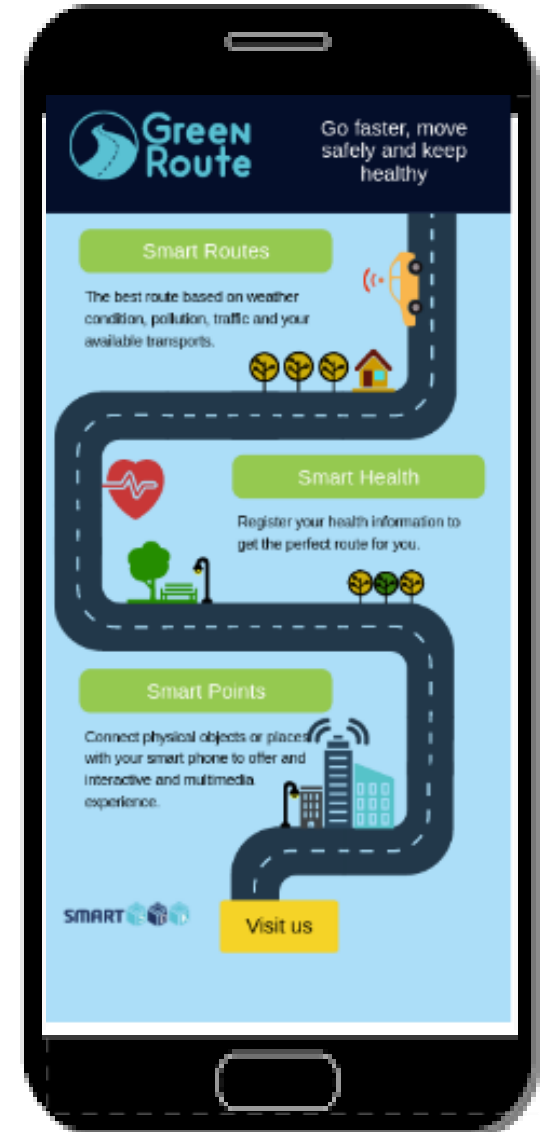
Green Route

Go faster, move safely and keep healthy

Smart Routes

The best route based on weather condition, pollution, traffic and your available transports.

Smart Health

Register your health information to get the perfect route for you.

Smart Points

Connect physical objects or places with your smart phone to offer and interactive and multimedia experience.

SMART

Visit us